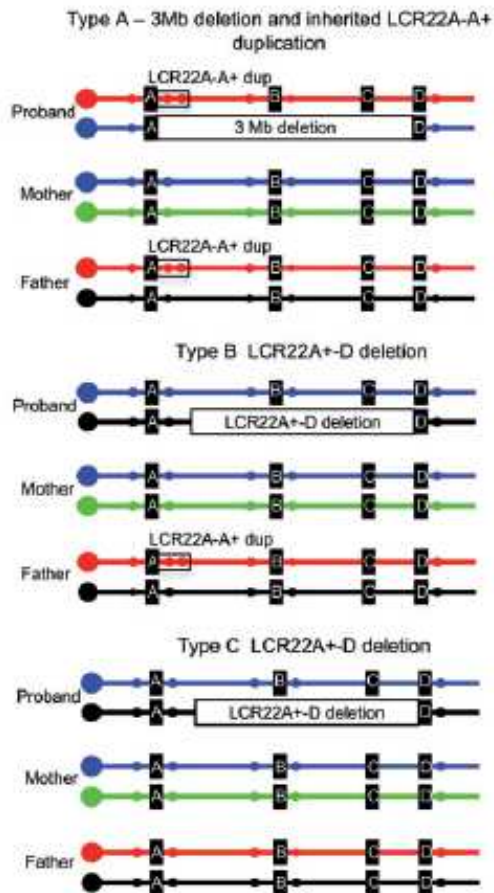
Type A – 3Mb deletion and inherited LCR22A-A+ duplication

LCR22A-A+ dup

Proband

A B C D

A 3 Mb deletion D

Mother

A B C D

A B C D

LCR22A-A+ dup

Father

A B C D

A B C D

Type B LCR22A+-D deletion

Proband

A B C D

A LCR22A+-D deletion D

Mother

A B C D

A B C D

LCR22A-A+ dup

Father

A B C D

A B C D

Type C LCR22A+-D deletion

Proband

A B C D

A LCR22A+-D deletion D

Mother

A B C D

A B C D

Father

A B C D

A B C D